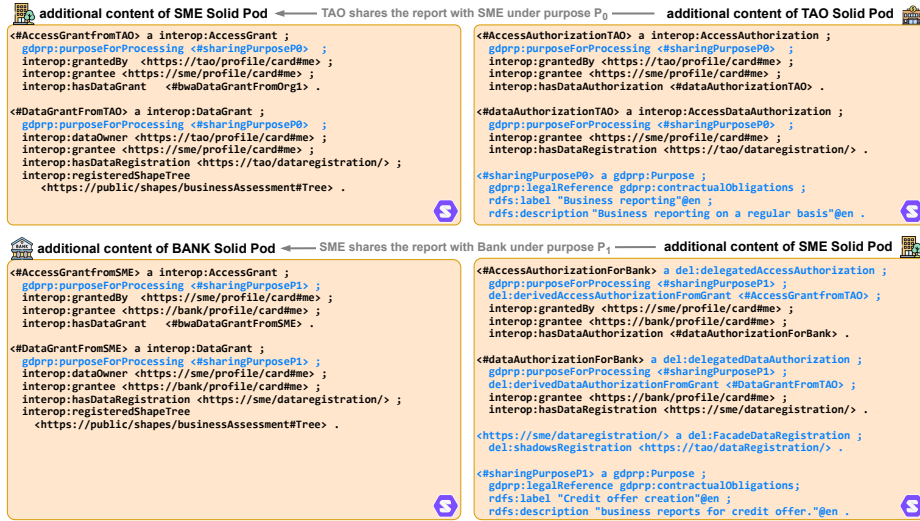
additional content of SME Solid Pod ← TAO shares the report with SME under purpose $P_0$ — additional content of TAO Solid Pod

<#AccessGrantfromTAO> a interop:AccessGrant ;
gdprp:purposeForProcessing <#sharingPurposeP0> ;
interop:grantedBy <https://tao/profile/card#me> ;
interop:grantee <https://sme/profile/card#me> ;
interop:hasDataGrant <#bwaDataGrantFromOrg1> .

<#DataGrantFromTAO> a interop:DataGrant ;
gdprp:purposeForProcessing <#sharingPurposeP0> ;
interop:dataOwner <https://tao/profile/card#me> ;
interop:grantee <https://sme/profile/card#me> ;
interop:hasDataRegistration <https://tao/dataregistration/> ;
interop:registeredShapeTree
<https://public/shapes/businessAssessment#Tree> .

<#AccessAuthorizationTAO> a interop:AccessAuthorization ;
gdprp:purposeForProcessing <#sharingPurposeP0> ;
interop:grantedBy <https://tao/profile/card#me> ;
interop:grantee <https://sme/profile/card#me> ;
interop:hasDataAuthorization <#dataAuthorizationTAO> .

<#dataAuthorizationTAO> a interop:AccessDataAuthorization ;
gdprp:purposeForProcessing <#sharingPurposeP0> ;
interop:grantee <https://sme/profile/card#me> ;
interop:hasDataRegistration <https://tao/dataregistration/> .

<#sharingPurposeP0> a gdprp:Purpose ;
gdprp:legalReference gdprp:contractualObligations ;
rdfs:label "Business reporting"@en ;
rdfs:description "Business reporting on a regular basis"@en .

additional content of BANK Solid Pod ← SME shares the report with Bank under purpose $P_1$ — additional content of SME Solid Pod

<#AccessGrantfromSME> a interop:AccessGrant ;
gdprp:purposeForProcessing <#sharingPurposeP1> ;
interop:grantedBy <https://sme/profile/card#me> ;
interop:grantee <https://bank/profile/card#me> ;
interop:hasDataGrant <#bwaDataGrantFromSME> .

<#DataGrantFromSME> a interop:DataGrant ;
gdprp:purposeForProcessing <#sharingPurposeP1> ;
interop:dataOwner <https://sme/profile/card#me> ;
interop:grantee <https://bank/profile/card#me> ;
interop:hasDataRegistration <https://sme/dataregistration/> ;
interop:registeredShapeTree
<https://public/shapes/businessAssessment#Tree> .

<#AccessAuthorizationForBank> a del:delegatedAccessAuthorization ;
gdprp:purposeForProcessing <#sharingPurposeP1> ;
del:derivedAccessAuthorizationFromGrant <#AccessGrantfromTAO> ;
interop:grantedBy <https://sme/profile/card#me> ;
interop:grantee <https://bank/profile/card#me> ;
interop:hasDataAuthorization <#dataAuthorizationForBank> .

<#dataAuthorizationForBank> a del:delegatedDataAuthorization ;
gdprp:purposeForProcessing <#sharingPurposeP1> ;
del:derivedDataAuthorizationFromGrant <#DataGrantFromTAO> ;
interop:grantee <https://bank/profile/card#me> ;
interop:hasDataRegistration <https://sme/dataregistration/> .

<https://sme/dataregistration/> a del:FacadeDataRegistration ;
del:shadowsRegistration <https://tao/dataRegistration/> .

<#sharingPurposeP1> a gdprp:Purpose ;
gdprp:legalReference gdprp:contractualObligations;
rdfs:label "Credit offer creation"@en ;
rdfs:description "business reports for credit offer."@en .